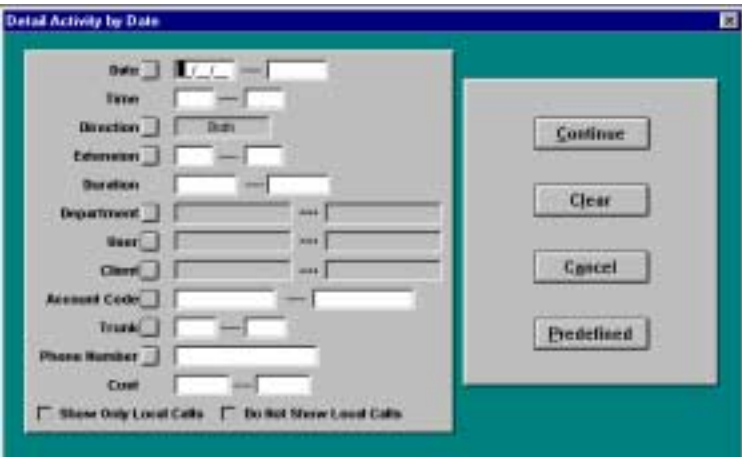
Detail Activity by Date

Date __/__/__ —

Time —

Direction Both

Extension —

Duration —

Department —

User —

Client —

Account Code —

Trunk —

Phone Number

Cost —

Show Only Local Calls

Do Not Show Local Calls

Continue

Clear

Cancel

Predefined